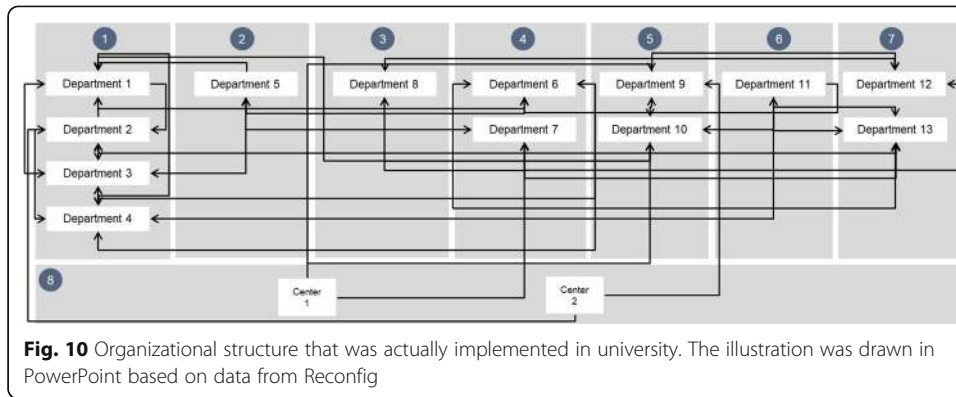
1
2
3
4
5
6
7

Department 1
Department 5
Department 8
Department 6
Department 9
Department 11
Department 12
Department 2
Department 7
Department 10
Department 13
Department 3
Department 4

8

Center 1
Center 2

**Fig. 10** Organizational structure that was actually implemented in university. The illustration was drawn in PowerPoint based on data from Reconfig